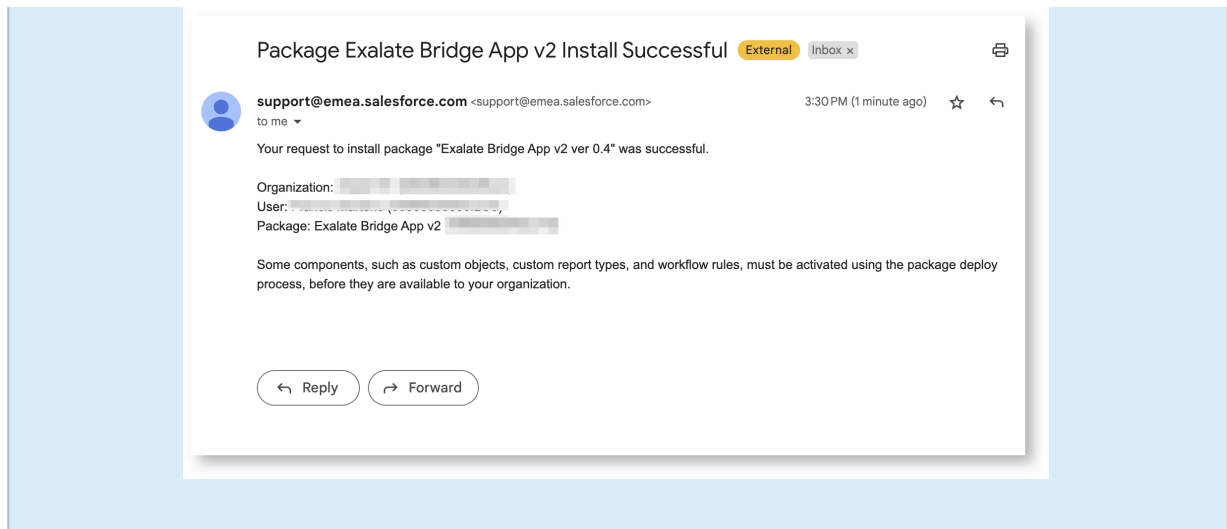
Package Exalate Bridge App v2 Install Successful External Inbox ×

support@emea.salesforce.com <support@emea.salesforce.com>
to me

3:30 PM (1 minute ago)

Your request to install package "Exalate Bridge App v2 ver 0.4" was successful.

Organization: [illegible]
User: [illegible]
Package: Exalate Bridge App v2 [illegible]

Some components, such as custom objects, custom report types, and workflow rules, must be activated using the package deploy process, before they are available to your organization.

Reply Forward